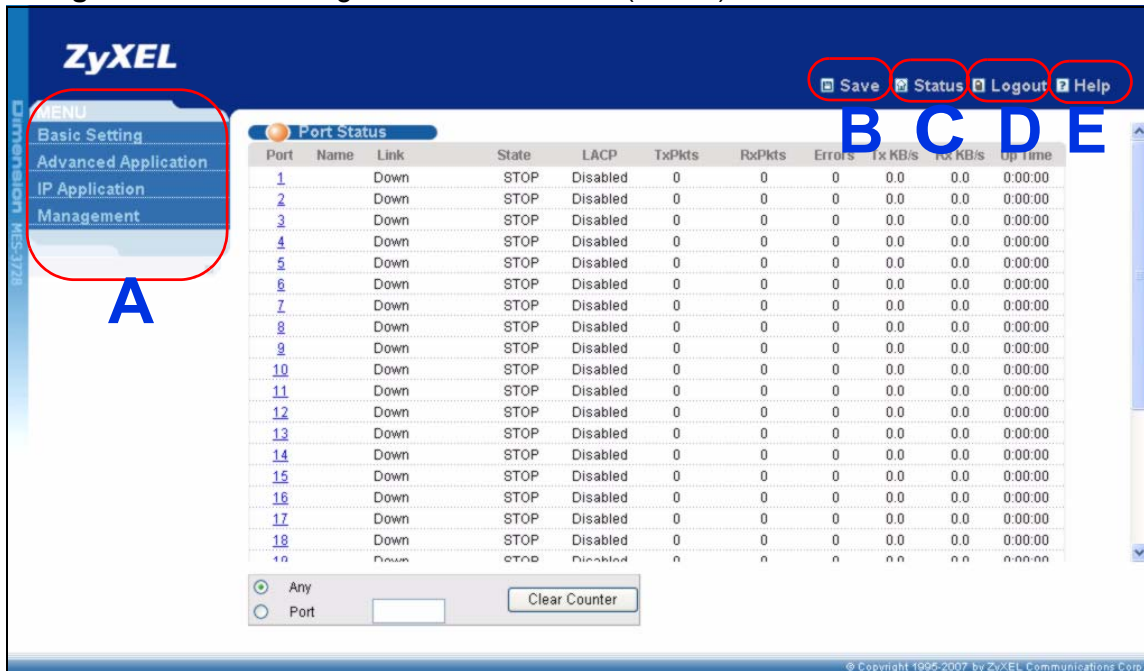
ZyXEL

Save Status Logout Help

B C D E

Dimension MES-3728

MENU
Basic Setting
Advanced Application
IP Application
Management

A

Port Status

| Port | Name | Link | State | LACP | TxPkts | RxPkts | Errors | Tx KB/s | Rx KB/s | Up Time |
|---|---|---|---|---|---|---|---|---|---|---|
| 1 | | Down | STOP | Disabled | 0 | 0 | 0 | 0.0 | 0.0 | 0:00:00 |
| 2 | | Down | STOP | Disabled | 0 | 0 | 0 | 0.0 | 0.0 | 0:00:00 |
| 3 | | Down | STOP | Disabled | 0 | 0 | 0 | 0.0 | 0.0 | 0:00:00 |
| 4 | | Down | STOP | Disabled | 0 | 0 | 0 | 0.0 | 0.0 | 0:00:00 |
| 5 | | Down | STOP | Disabled | 0 | 0 | 0 | 0.0 | 0.0 | 0:00:00 |
| 6 | | Down | STOP | Disabled | 0 | 0 | 0 | 0.0 | 0.0 | 0:00:00 |
| 7 | | Down | STOP | Disabled | 0 | 0 | 0 | 0.0 | 0.0 | 0:00:00 |
| 8 | | Down | STOP | Disabled | 0 | 0 | 0 | 0.0 | 0.0 | 0:00:00 |
| 9 | | Down | STOP | Disabled | 0 | 0 | 0 | 0.0 | 0.0 | 0:00:00 |
| 10 | | Down | STOP | Disabled | 0 | 0 | 0 | 0.0 | 0.0 | 0:00:00 |
| 11 | | Down | STOP | Disabled | 0 | 0 | 0 | 0.0 | 0.0 | 0:00:00 |
| 12 | | Down | STOP | Disabled | 0 | 0 | 0 | 0.0 | 0.0 | 0:00:00 |
| 13 | | Down | STOP | Disabled | 0 | 0 | 0 | 0.0 | 0.0 | 0:00:00 |
| 14 | | Down | STOP | Disabled | 0 | 0 | 0 | 0.0 | 0.0 | 0:00:00 |
| 15 | | Down | STOP | Disabled | 0 | 0 | 0 | 0.0 | 0.0 | 0:00:00 |
| 16 | | Down | STOP | Disabled | 0 | 0 | 0 | 0.0 | 0.0 | 0:00:00 |
| 17 | | Down | STOP | Disabled | 0 | 0 | 0 | 0.0 | 0.0 | 0:00:00 |
| 18 | | Down | STOP | Disabled | 0 | 0 | 0 | 0.0 | 0.0 | 0:00:00 |
| 19 | | Down | STOP | Disabled | 0 | 0 | 0 | 0.0 | 0.0 | 0:00:00 |

Any
Port
Clear Counter

© Copyright 1995-2007 by ZyXEL Communications Co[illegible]